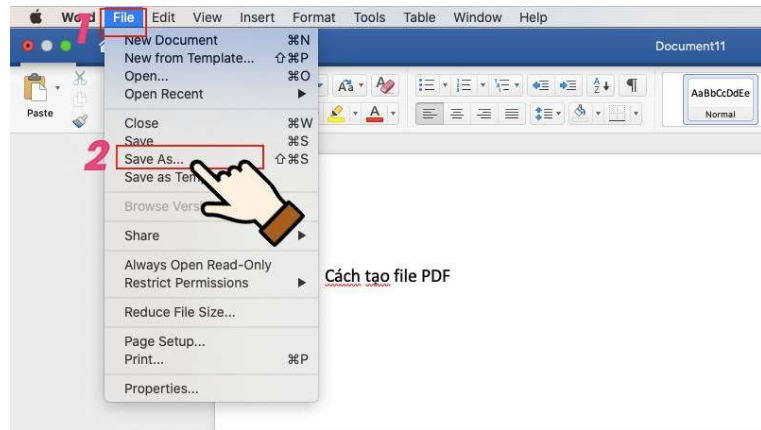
Wo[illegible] File Edit View Insert Format Tools Table Window Help

1

Document11

Paste

AaBbCcDdEe
Normal

New Document ⌘N
New from Template... ⇧⌘P
Open... ⌘O
Open Recent ▶

Close ⌘W
Save ⌘S
2
Save As... ⇧⌘S
Save as Te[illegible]

Browse Vers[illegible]

Share ▶

Always Open Read-Only
Restrict Permissions ▶

Reduce File Size...

Page Setup...
Print... ⌘P

Properties...

Cách tao file PDF